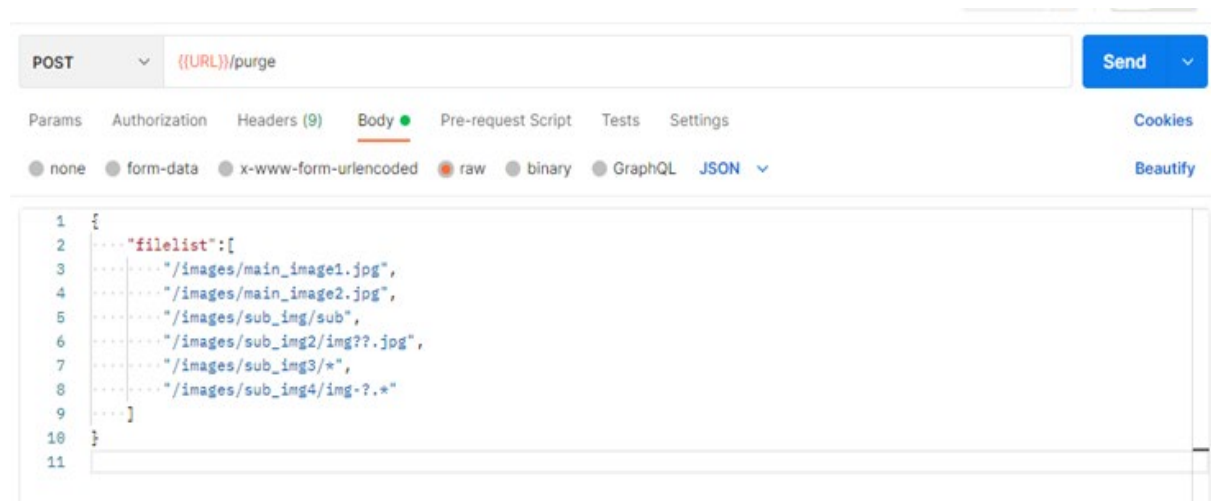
POST {{URL}}/purge Send

Params Authorization Headers (9) Body Pre-request Script Tests Settings Cookies

none form-data x-www-form-urlencoded raw binary GraphQL JSON Beautify

1 {
2 "filelist":[
3 "/images/main_image1.jpg",
4 "/images/main_image2.jpg",
5 "/images/sub_img/sub",
6 "/images/sub_img2/img??.jpg",
7 "/images/sub_img3/*",
8 "/images/sub_img4/img-?.*"
9 ]
10 }
11